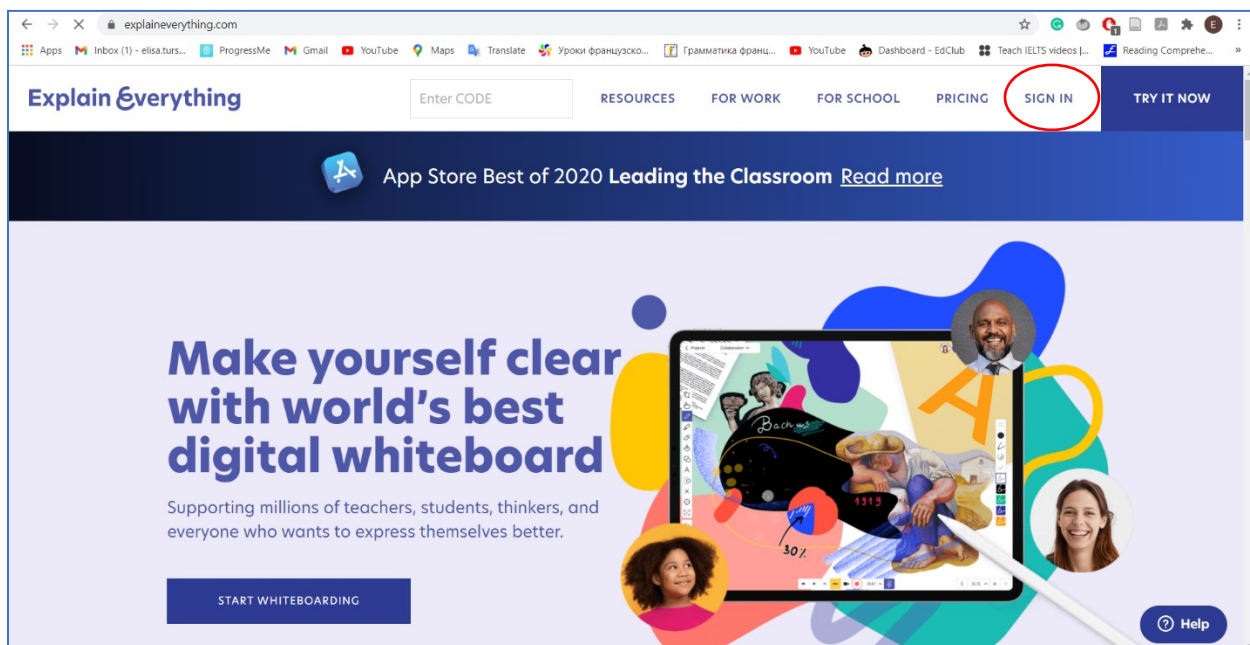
explaineverything.com

Apps Inbox (1) - elisa.turs... ProgressMe Gmail YouTube Maps Translate Уроки французско... Грамматика франц... YouTube Dashboard - EdClub Teach IELTS videos |... Reading Comprehe... »

Explain Everything

Enter CODE

RESOURCES FOR WORK FOR SCHOOL PRICING SIGN IN TRY IT NOW

App Store Best of 2020 **Leading the Classroom** Read more

Make yourself clear with world's best digital whiteboard

Supporting millions of teachers, students, thinkers, and everyone who wants to express themselves better.

START WHITEBOARDING

Bachus

1919

30%

Help